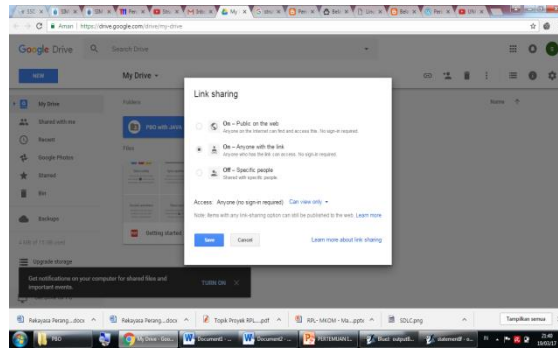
Aman | https://drive.google.com/drive/my-drive

Google Drive

Search Drive

NEW

My Drive

My Drive

Shared with me

Recent

Google Photos

Starred

Bin

Backups

Upgrade storage

Folders

PBO with John

Files

Getting started

Name

Link sharing

On - Public on the web
Anyone on the Internet can find and access. No sign-in required.

On - Anyone with the link
Anyone who has the link can access. No sign-in required.

Off - Specific people
Shared with specific people.

Access: Anyone (no sign-in required) Can view only

Note: Items with any link-sharing option can still be published to the web. Learn more

Save

Cancel

Learn more about link sharing

Get notifications on your computer for shared files and important events.

TURN ON

Rekayasa Perang....docx

Rekayasa Perang....docx

Topik Proyek RPL....pdf

RPL - MKOM - Ma....pptx

SDLC.png

Tampilkan semua

PBO

My Drive - Goo...

Document1 -

Document2 -

PERTEMUAN I...

Buat output...

statementif - ...

21:40
10/03/17